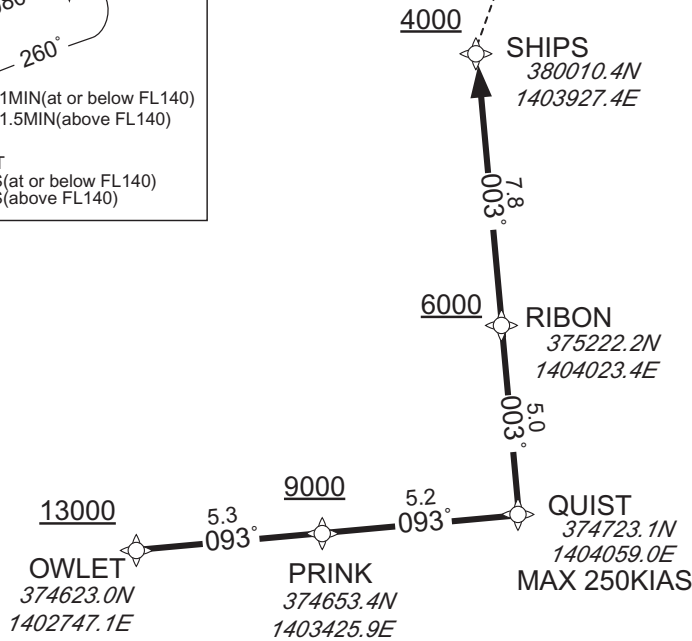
080
260°
1MIN(at or below FL140)
1.5MIN(above FL140)
T
S(at or below FL140)
S(above FL140)

4000
SHIPS
380010.4N
1403927.4E

7.8
003°

6000
RIBON
375222.2N
1404023.4E

5.0
003°

13000
5.3
093°
OWLET
374623.0N
1402747.1E

9000
PRINK
374653.4N
1403425.9E

5.2
093°

QUIST
374723.1N
1404059.0E
MAX 250KIAS